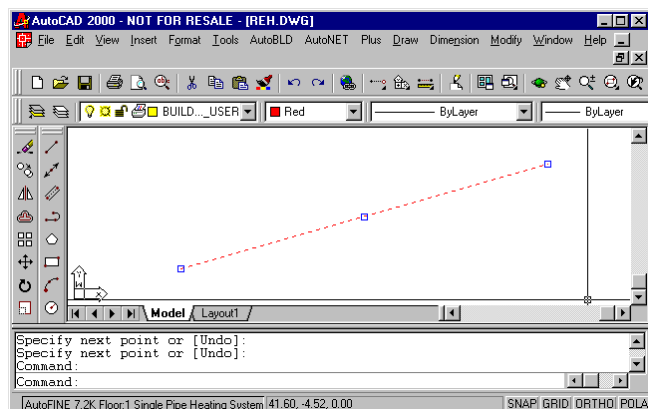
AutoCAD 2000 - NOT FOR RESALE - [REH.DWG]

File Edit View Insert Format Tools AutoBLD AutoNET Plus Draw Dimension Modify Window Help

BUILD..._USER Red ByLayer ByLayer

Model Layout1

Specify next point or [Undo]:
Specify next point or [Undo]:
Command:
Command:

AutoFINE 7.2K Floor:1 Single Pipe Heating System 41.60, -4.52, 0.00 SNAP GRID ORTHO POLA